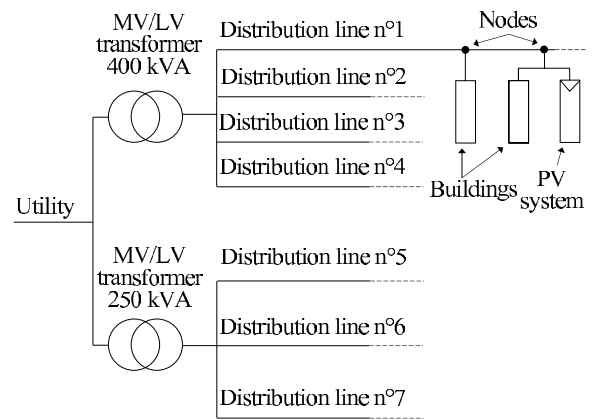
MV/LV transformer 400 kVA

Distribution line n°1

Nodes

Distribution line n°2

Distribution line n°3

Distribution line n°4

Buildings

PV system

Utility

MV/LV transformer 250 kVA

Distribution line n°5

Distribution line n°6

Distribution line n°7